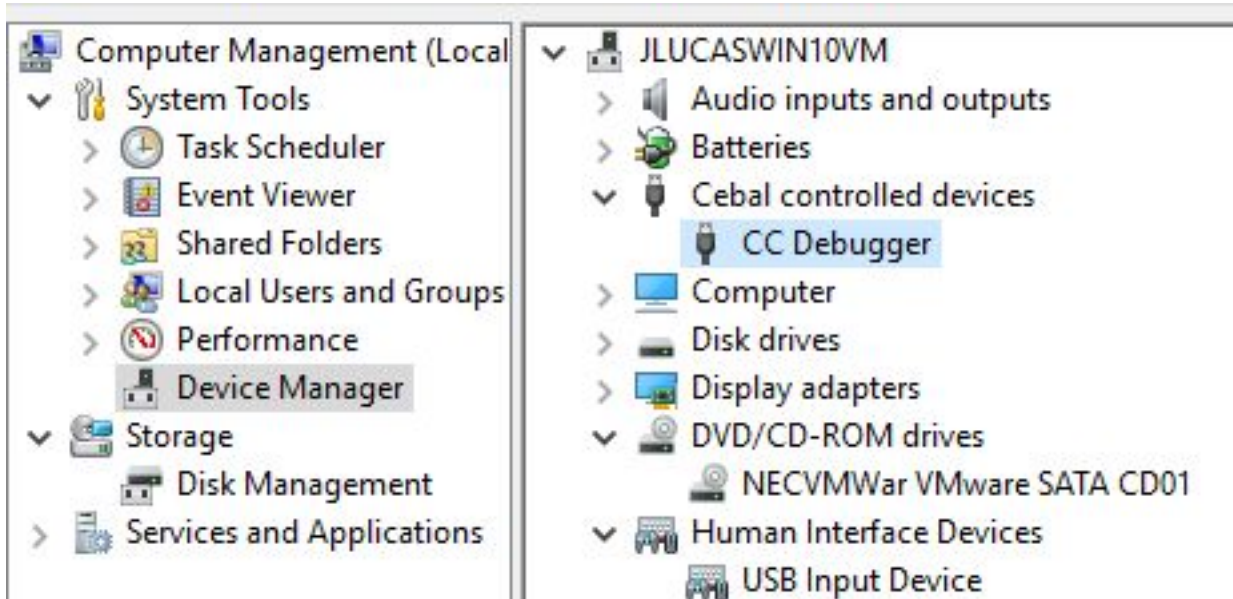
Computer Management (Local
System Tools
Task Scheduler
Event Viewer
Shared Folders
Local Users and Groups
Performance
Device Manager
Storage
Disk Management
Services and Applications

JLUCASWIN10VM
Audio inputs and outputs
Batteries
Cebal controlled devices
CC Debugger
Computer
Disk drives
Display adapters
DVD/CD-ROM drives
NECVMWar VMware SATA CD01
Human Interface Devices
USB Input Device